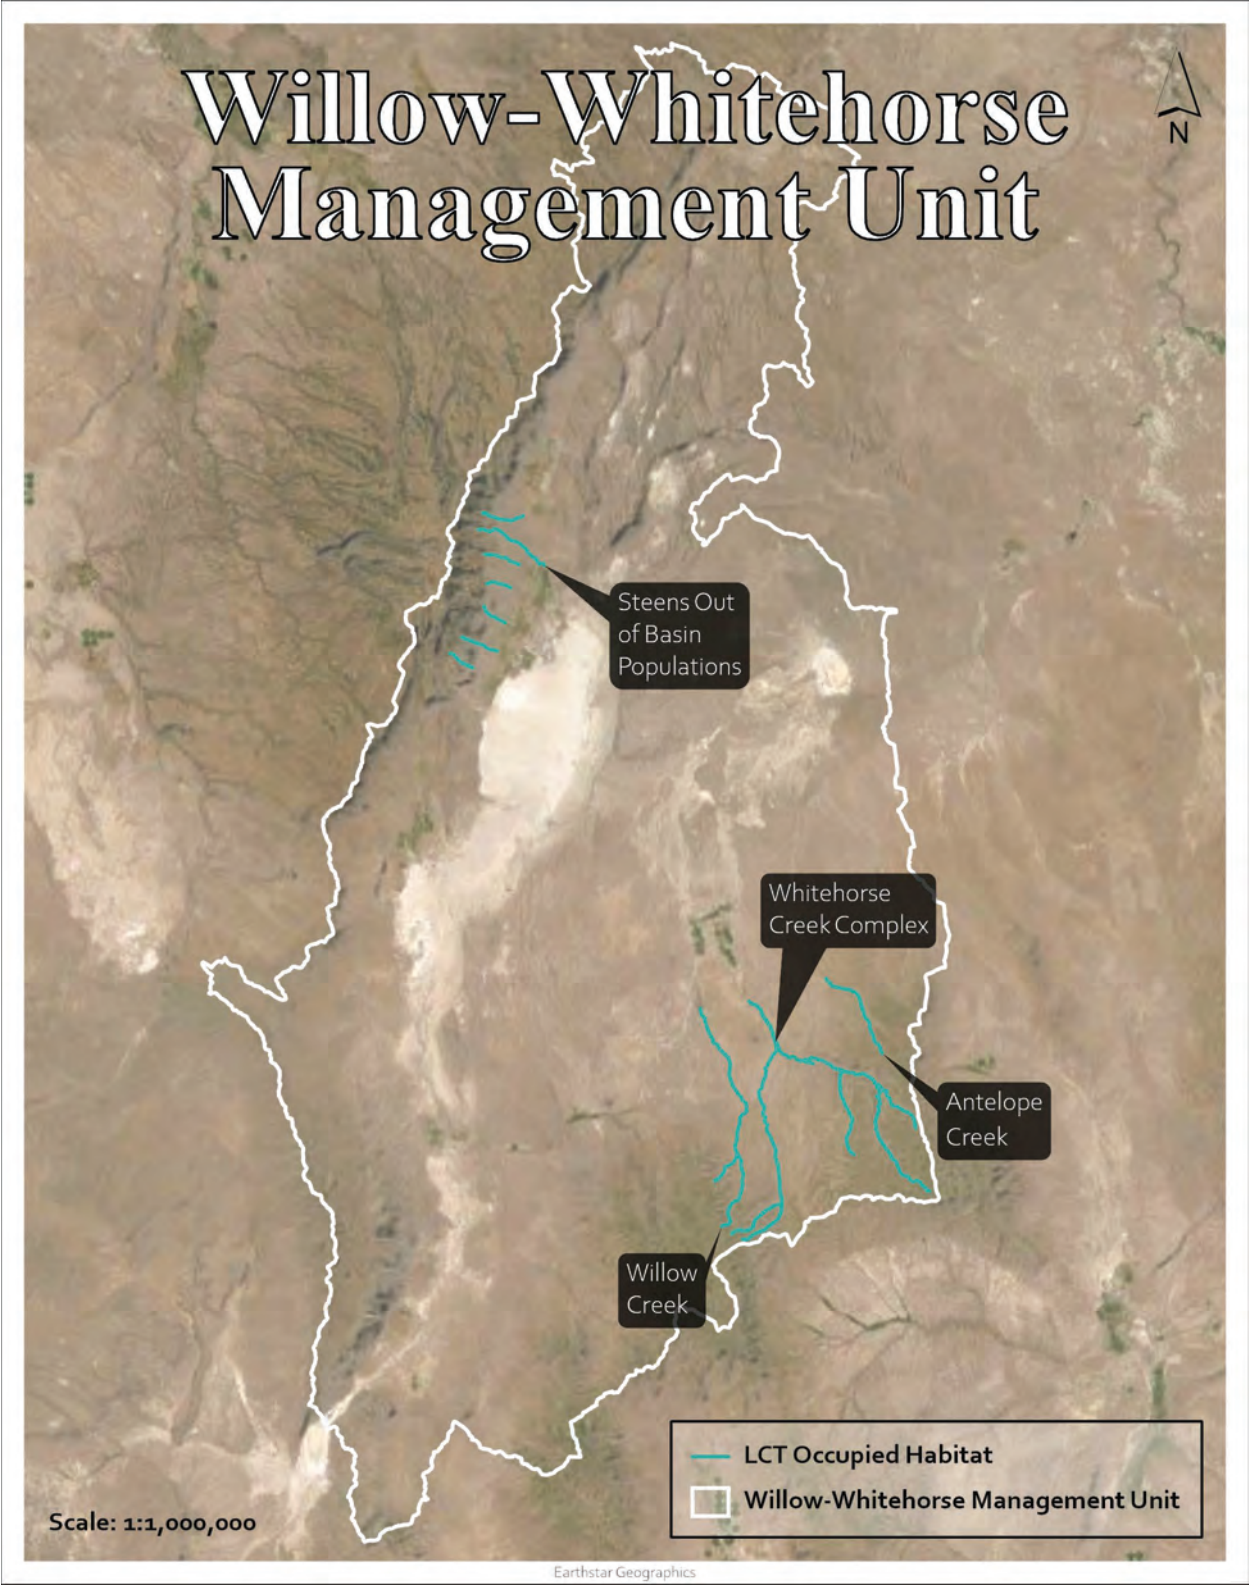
Willow-Whitehorse Management Unit

N

Steens Out of Basin Populations

Whitehorse Creek Complex

Antelope Creek

Willow Creek

LCT Occupied Habitat

Willow-Whitehorse Management Unit

Scale: 1:1,000,000

Earthstar Geographics